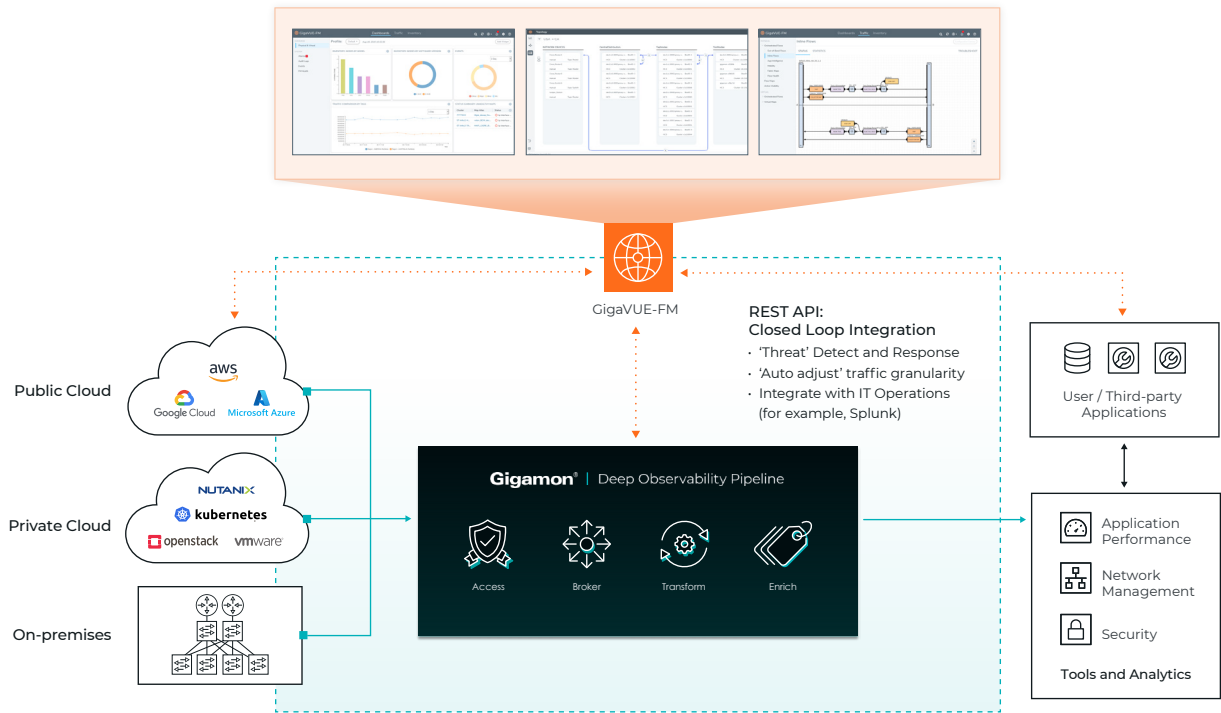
GigaVUE-FM

REST API:
Closed Loop Integration
• 'Threat' Detect and Response
• 'Auto adjust' traffic granularity
• Integrate with IT Operations (for example, Splunk)

Public Cloud

aws
Google Cloud
Microsoft Azure

Private Cloud

NUTANIX
kubernetes
openstack
vmware

On-premises

Gigamon® | Deep Observability Pipeline

Access
Broker
Transform
Enrich

User / Third-party Applications

Application Performance
Network Management
Security

Tools and Analytics